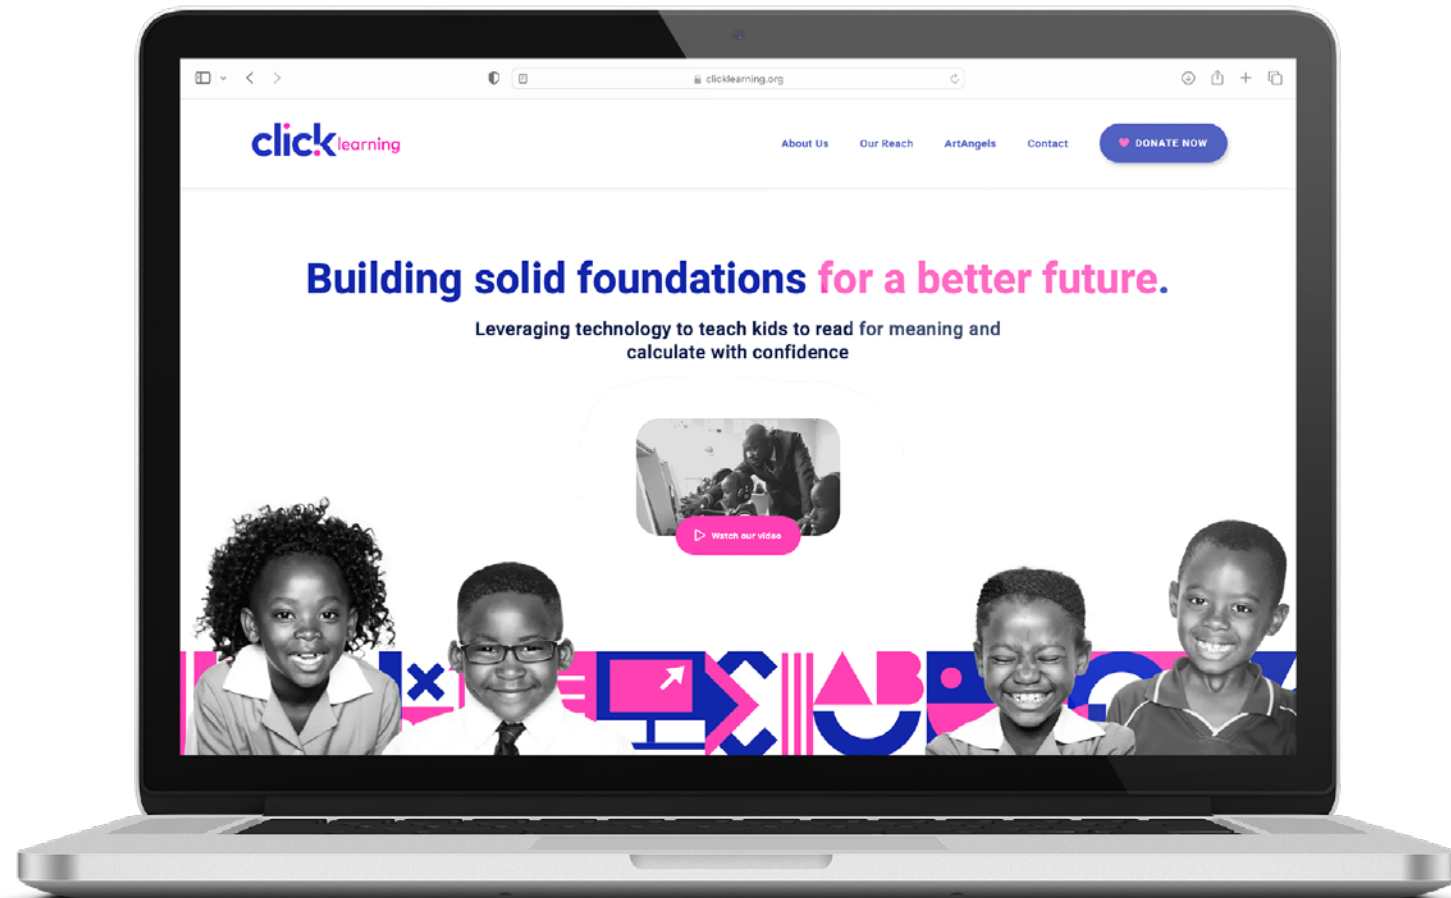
clicklearning.org

click learning

About Us Our Reach ArtAngels Contact

DONATE NOW

Building solid foundations for a better future.

Leveraging technology to teach kids to read for meaning and calculate with confidence

Watch our video